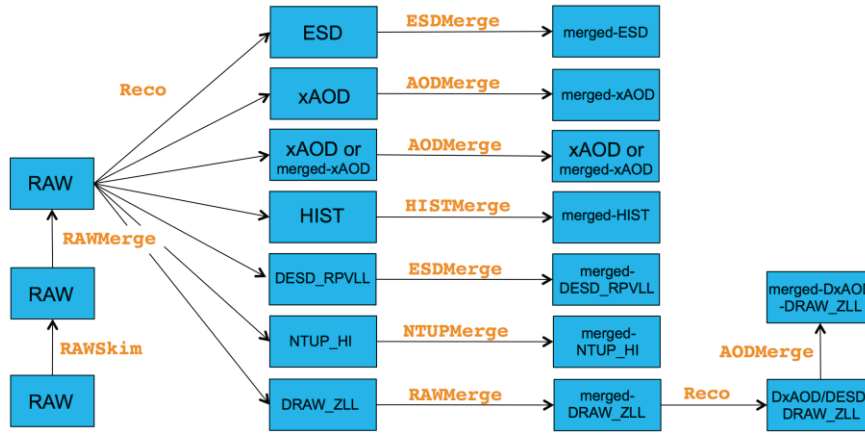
RAW

RAWSkim

RAW

RAWMerge

RAW

Reco

ESD

ESDMerge

merged-ESD

xAOD

AODMerge

merged-xAOD

xAOD or merged-xAOD

AODMerge

xAOD or merged-xAOD

HIST

HISTMerge

merged-HIST

DESD_RPVLL

ESDMerge

merged-DESD_RPVLL

NTUP_HI

NTUPMerge

merged-NTUP_HI

DRAW_ZLL

RAWMerge

merged-DRAW_ZLL

Reco

DxAOD/DESD DRAW_ZLL

AODMerge

merged-DxAOD-DRAW_ZLL